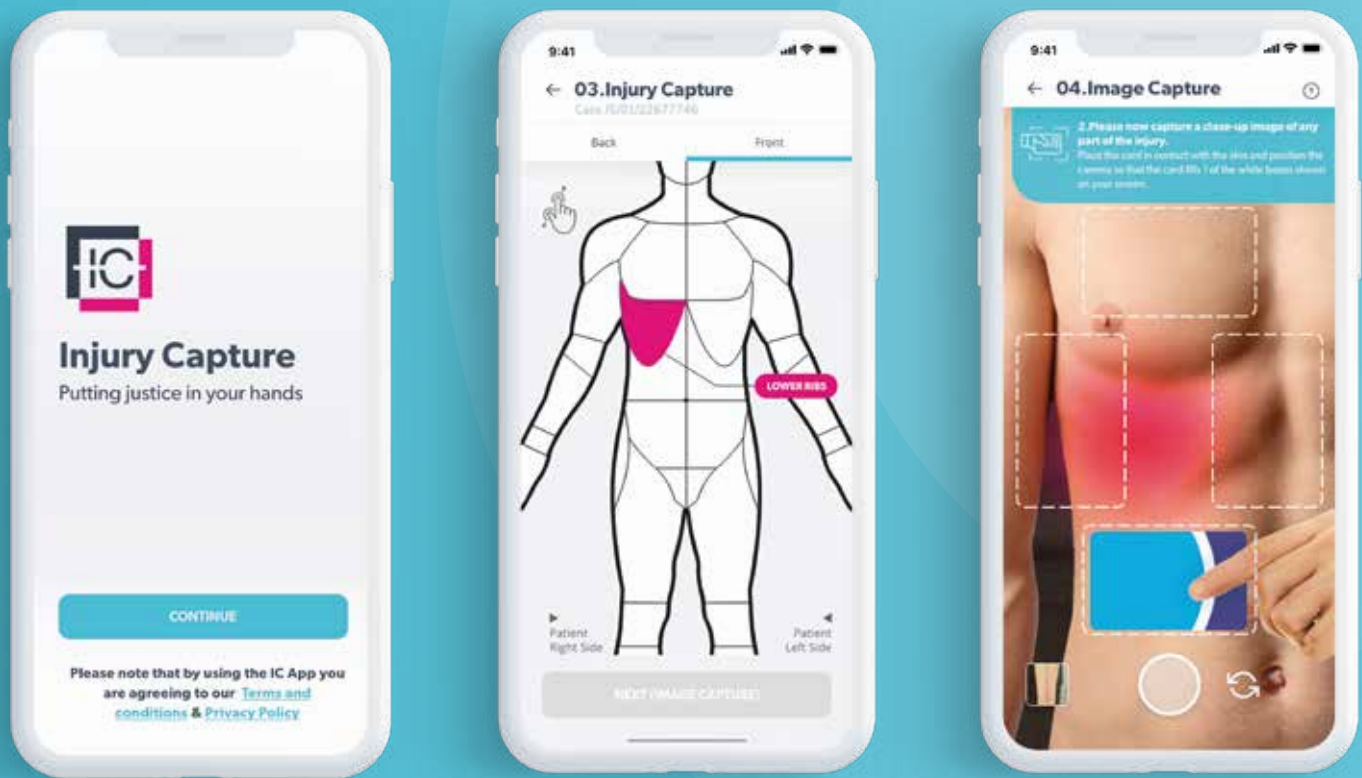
IC

Injury Capture
Putting justice in your hands

CONTINUE

Please note that by using the IC App you are agreeing to our Terms and conditions & Privacy Policy

9:41

← 03.Injury Capture
Case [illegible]

Back | Front

LOWER RIBS

Patient Right Side

Patient Left Side

NEXT (IMAGE CAPTURE)

9:41

← 04.Image Capture

2.Please now capture a close-up image of any part of the injury.
Place the card in contact with the skin and position the camera so that the card fills 1 of the white boxes shown on your screen.